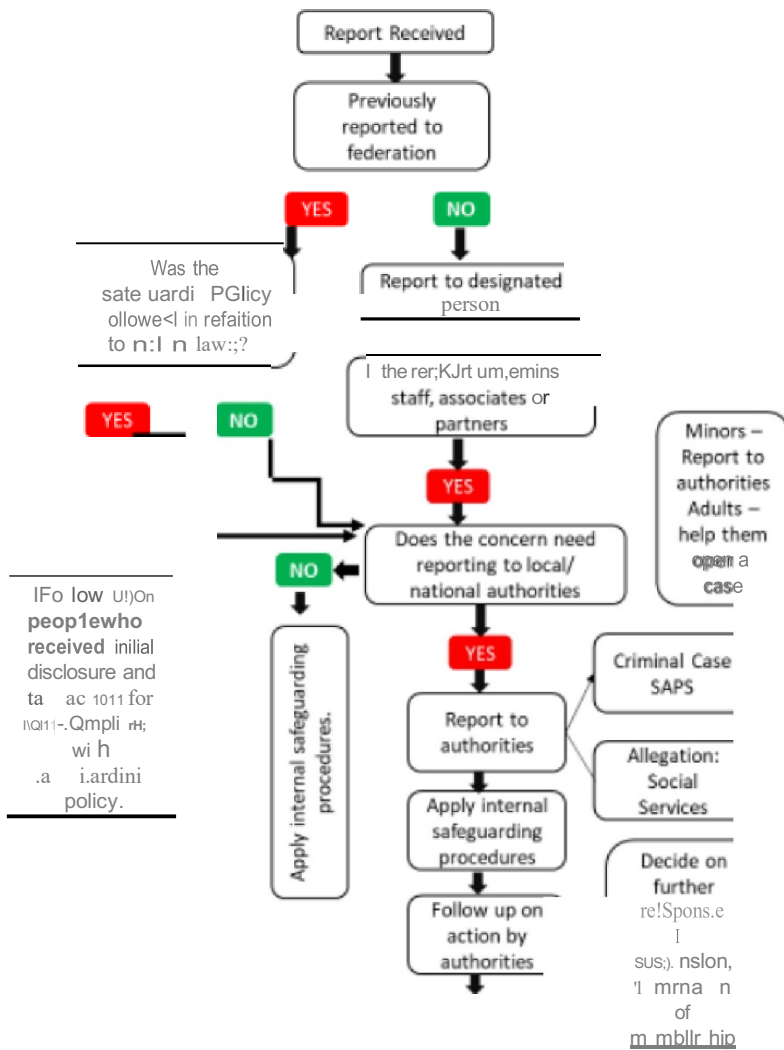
Report Received

Previously reported to federation

YES

NO

Was the sate uardi PGlicy ollowe<l in refaition to n:I n law:;?

Report to designated person

I the rer;KJrt um,emins staff, associates or partners

YES

NO

Minors – Report to authorities Adults – help them open a case

YES

Does the concern need reporting to local/ national authorities

NO

IFo low U!)On peop1ewho received inilial disclosure and ta ac 1011 for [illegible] -.Qmpli rH; wi h .a i.ardini policy.

Apply internal safeguarding procedures.

YES

Criminal Case SAPS

Report to authorities

Allegation: Social Services

Apply internal safeguarding procedures

Decide on further re!Spons.e I sus;). nslon, 'l mrna n of m mbllr hip

Follow up on action by authorities